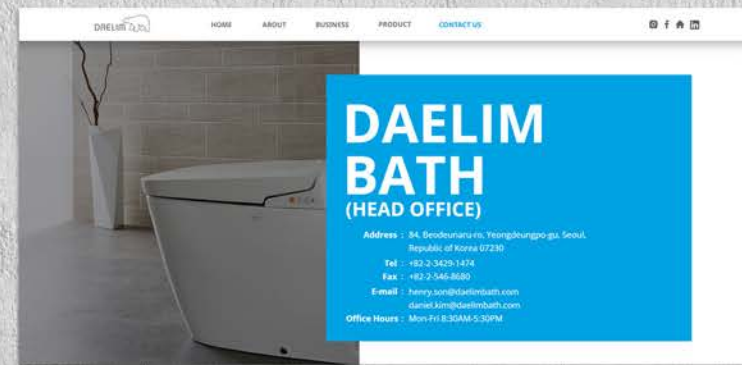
DAELIM

HOME ABOUT BUSINESS PRODUCT CONTACT US

DAELIM BATH
(HEAD OFFICE)

Address : 84, Beodeunaru-ro, Yeongdeungpo-gu, Seoul, Republic of Korea 07230
Tel : +82-2-3429-1474
Fax : +82-2-546-8680
E-mail : henry.son@daelimbath.com
daniel.kim@daelimbath.com
Office Hours : Mon-Fri 8:30AM-5:30PM